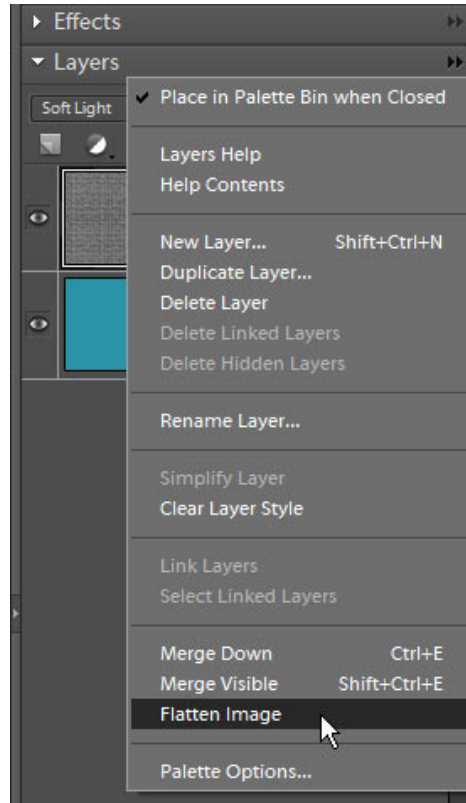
Effects

Layers

Soft Light

Place in Palette Bin when Closed

Layers Help
Help Contents

New Layer... Shift+Ctrl+N
Duplicate Layer...
Delete Layer
Delete Linked Layers
Delete Hidden Layers

Rename Layer...

Simplify Layer
Clear Layer Style

Link Layers
Select Linked Layers

Merge Down Ctrl+E
Merge Visible Shift+Ctrl+E
Flatten Image

Palette Options...